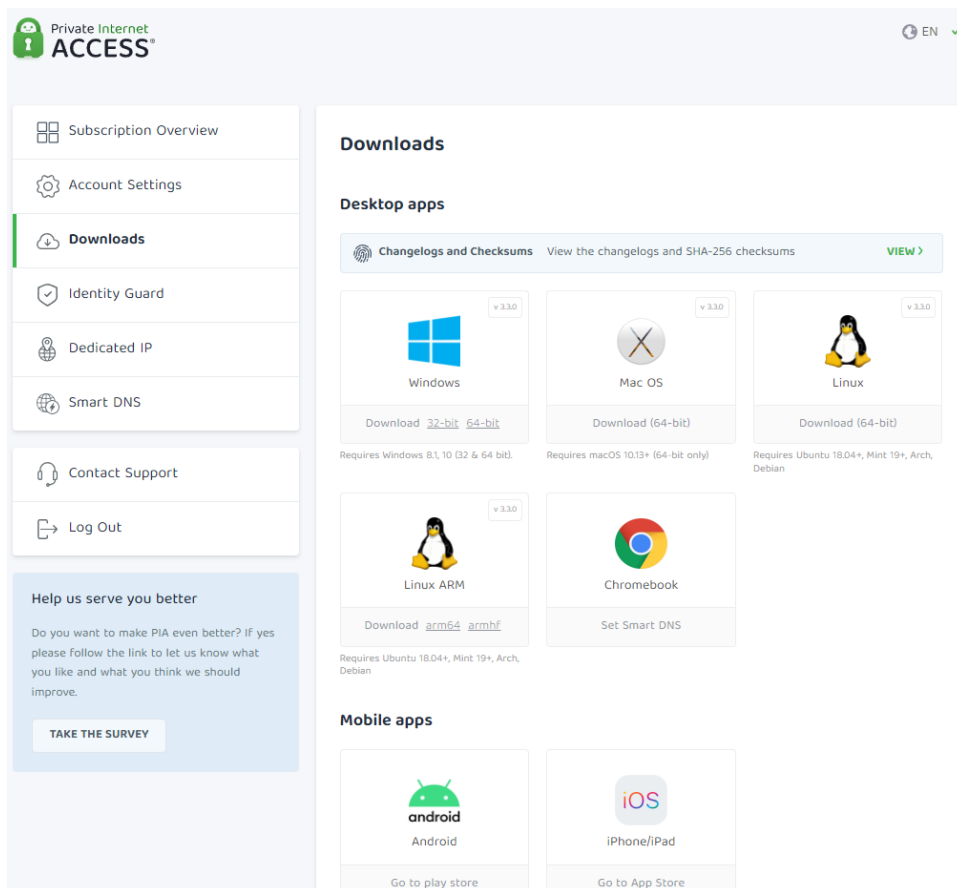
Private Internet ACCESS®

EN

Subscription Overview

Account Settings

Downloads

Identity Guard

Dedicated IP

Smart DNS

Contact Support

Log Out

Help us serve you better

Do you want to make PIA even better? If yes please follow the link to let us know what you like and what you think we should improve.

TAKE THE SURVEY

Downloads

Desktop apps

Changelogs and Checksums View the changelogs and SHA-256 checksums VIEW >

v 3.3.0
Windows
Download 32-bit 64-bit
Requires Windows 8.1, 10 (32 & 64 bit).

v 3.3.0
Mac OS
Download (64-bit)
Requires macOS 10.13+ (64-bit only)

v 3.3.0
Linux
Download (64-bit)
Requires Ubuntu 18.04+, Mint 19+, Arch, Debian

v 3.3.0
Linux ARM
Download arm64 armhf
Requires Ubuntu 18.04+, Mint 19+, Arch, Debian

Chromebook
Set Smart DNS

Mobile apps

android
Android
Go to play store

iOS
iPhone/iPad
Go to App Store